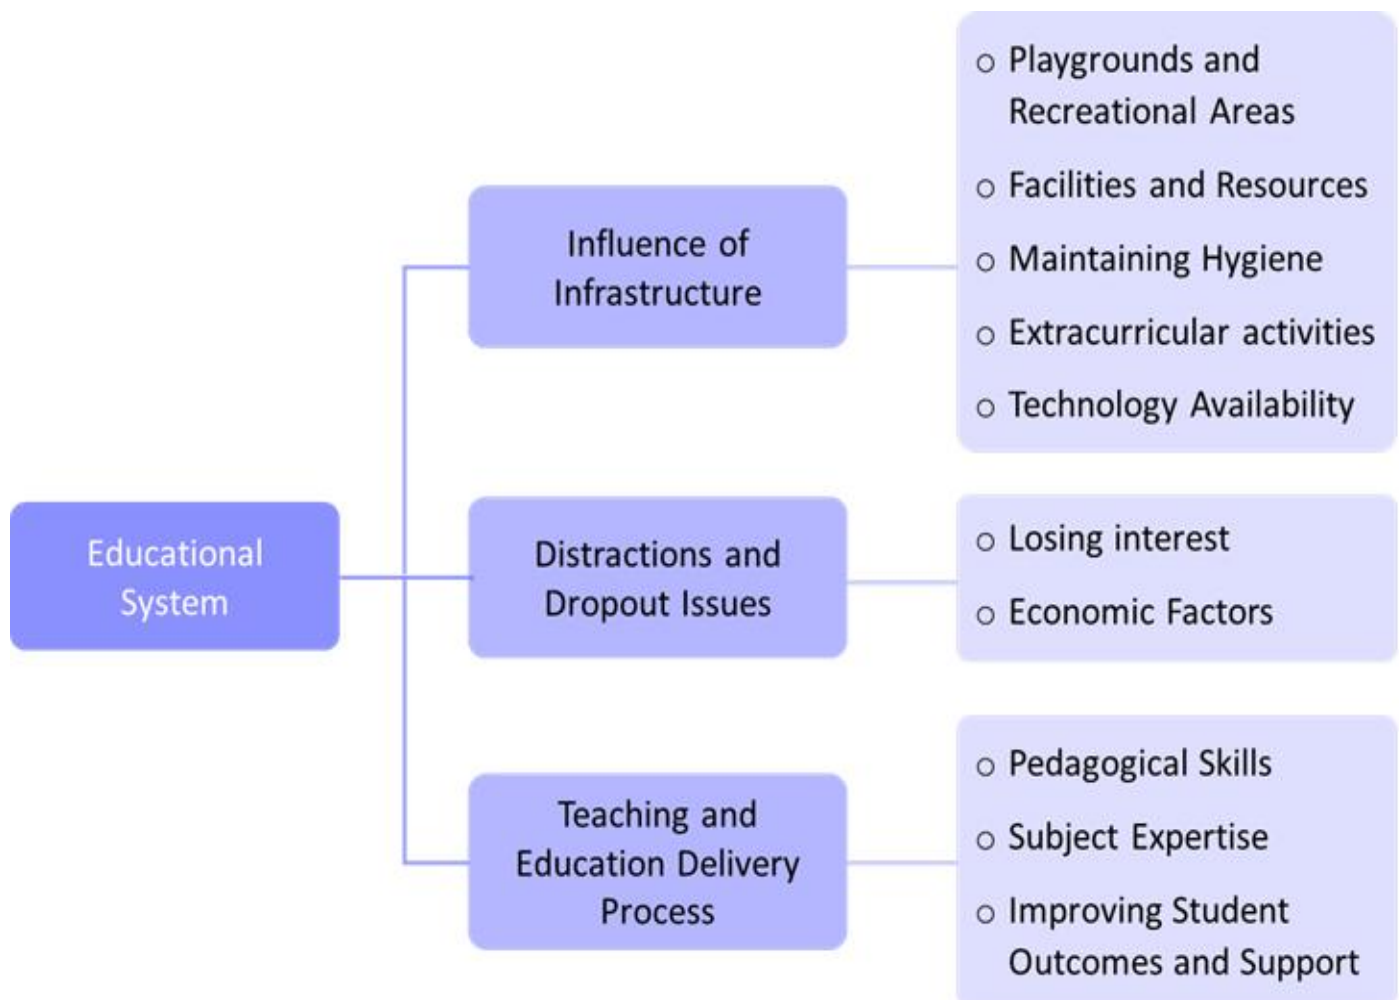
Educational System

Influence of Infrastructure

o Playgrounds and Recreational Areas
o Facilities and Resources
o Maintaining Hygiene
o Extracurricular activities
o Technology Availability

Distractions and Dropout Issues

o Losing interest
o Economic Factors

Teaching and Education Delivery Process

o Pedagogical Skills
o Subject Expertise
o Improving Student Outcomes and Support